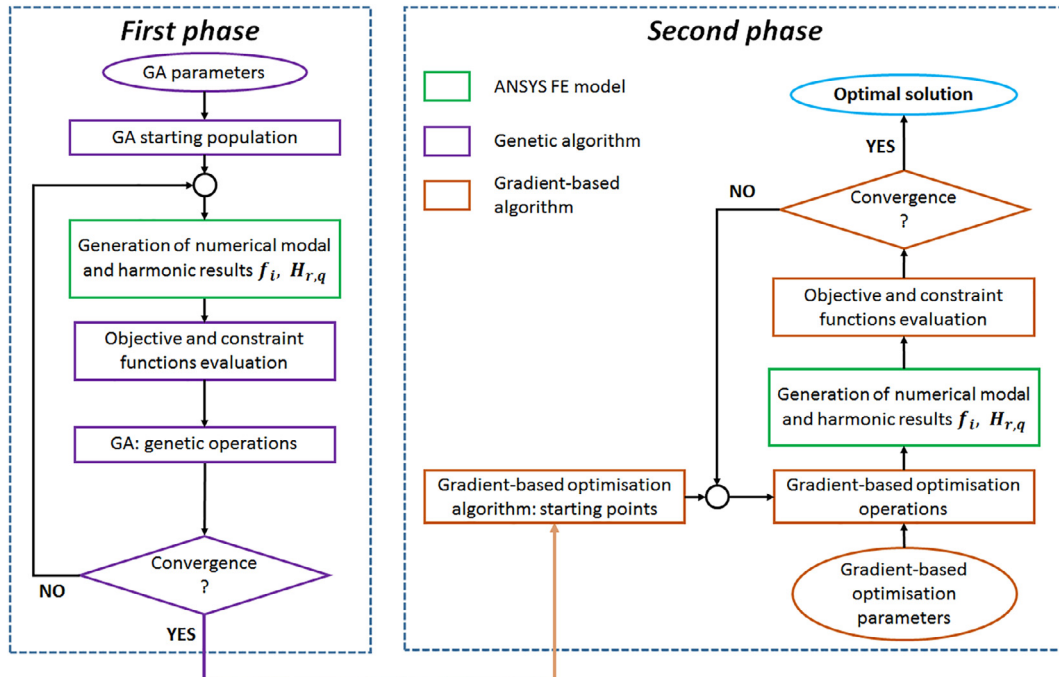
First phase

GA parameters

GA starting population

Generation of numerical modal and harmonic results $f_i$, $H_{r,q}$

Objective and constraint functions evaluation

GA: genetic operations

Convergence ?

NO

YES

Second phase

ANSYS FE model

Genetic algorithm

Gradient-based algorithm

Optimal solution

YES

NO

Convergence ?

Objective and constraint functions evaluation

Generation of numerical modal and harmonic results $f_i$, $H_{r,q}$

Gradient-based optimisation algorithm: starting points

Gradient-based optimisation operations

Gradient-based optimisation parameters